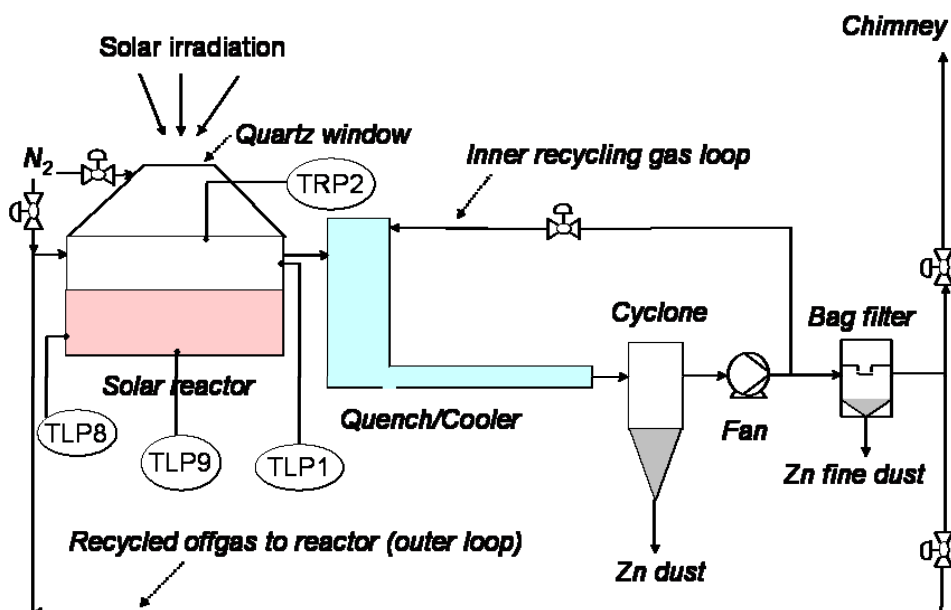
Solar irradiation

Chimney

Quartz window

$N_2$

Inner recycling gas loop

TRP2

Cyclone

Bag filter

Solar reactor

Quench/Cooler

Fan

TLP8

TLP9

TLP1

Zn fine dust

Recycled offgas to reactor (outer loop)

Zn dust